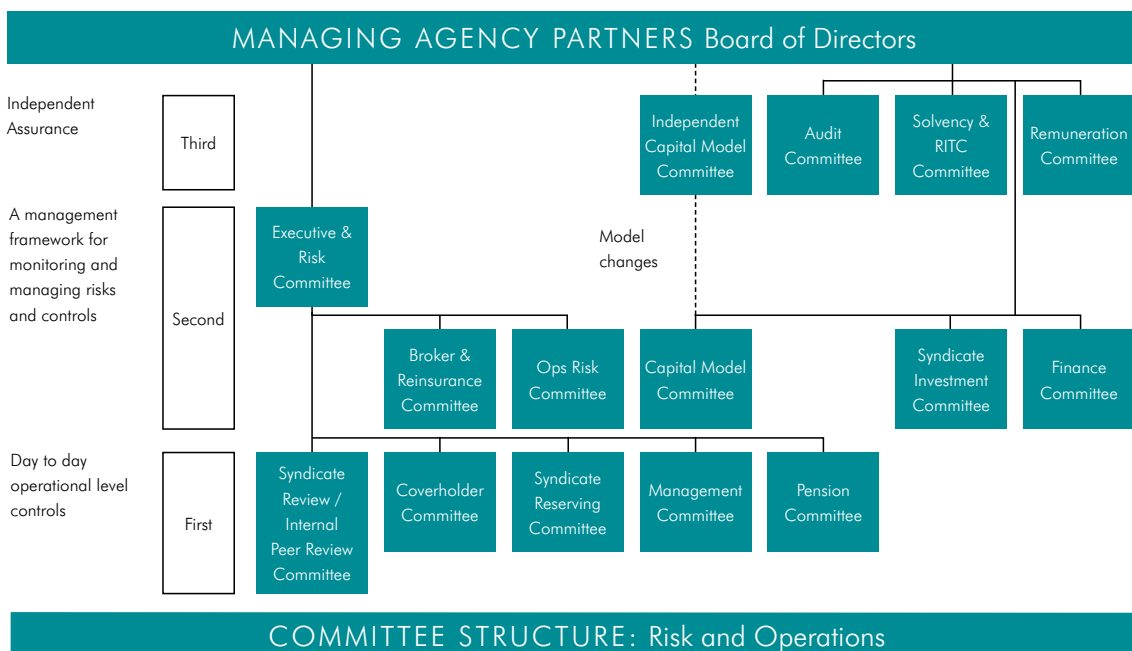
MANAGING AGENCY PARTNERS Board of Directors

Independent Assurance

Third

Independent Capital Model Committee

Audit Committee

Solvency & RITC Committee

Remuneration Committee

A management framework for monitoring and managing risks and controls

Second

Executive & Risk Committee

Model changes

Broker & Reinsurance Committee

Ops Risk Committee

Capital Model Committee

Syndicate Investment Committee

Finance Committee

Day to day operational level controls

First

Syndicate Review / Internal Peer Review Committee

Coverholder Committee

Syndicate Reserving Committee

Management Committee

Pension Committee

COMMITTEE STRUCTURE: Risk and Operations